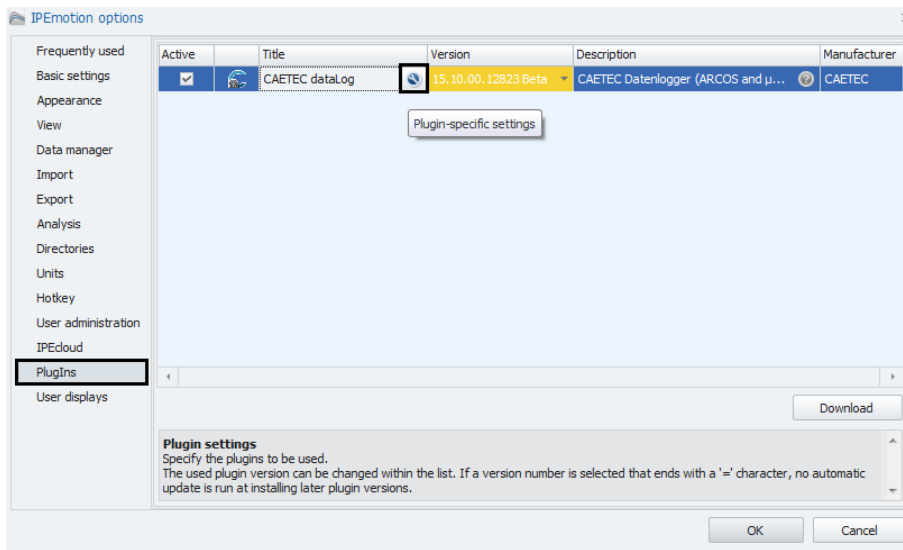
IPEmotion options

Frequently used
Basic settings
Appearance
View
Data manager
Import
Export
Analysis
Directories
Units
Hotkey
User administration
IPEcloud
PlugIns
User displays

| Active | | Title | Version | Description | Manufacturer |
|---|---|---|---|---|---|
| ✓ | | CAETEC dataLog | 15.10.00.12823 Beta | CAETEC Datenlogger (ARCOS and µ... | CAETEC |

Plugin-specific settings

Download

Plugin settings
Specify the plugins to be used.
The used plugin version can be changed within the list. If a version number is selected that ends with a '=' character, no automatic update is run at installing later plugin versions.

OK
Cancel